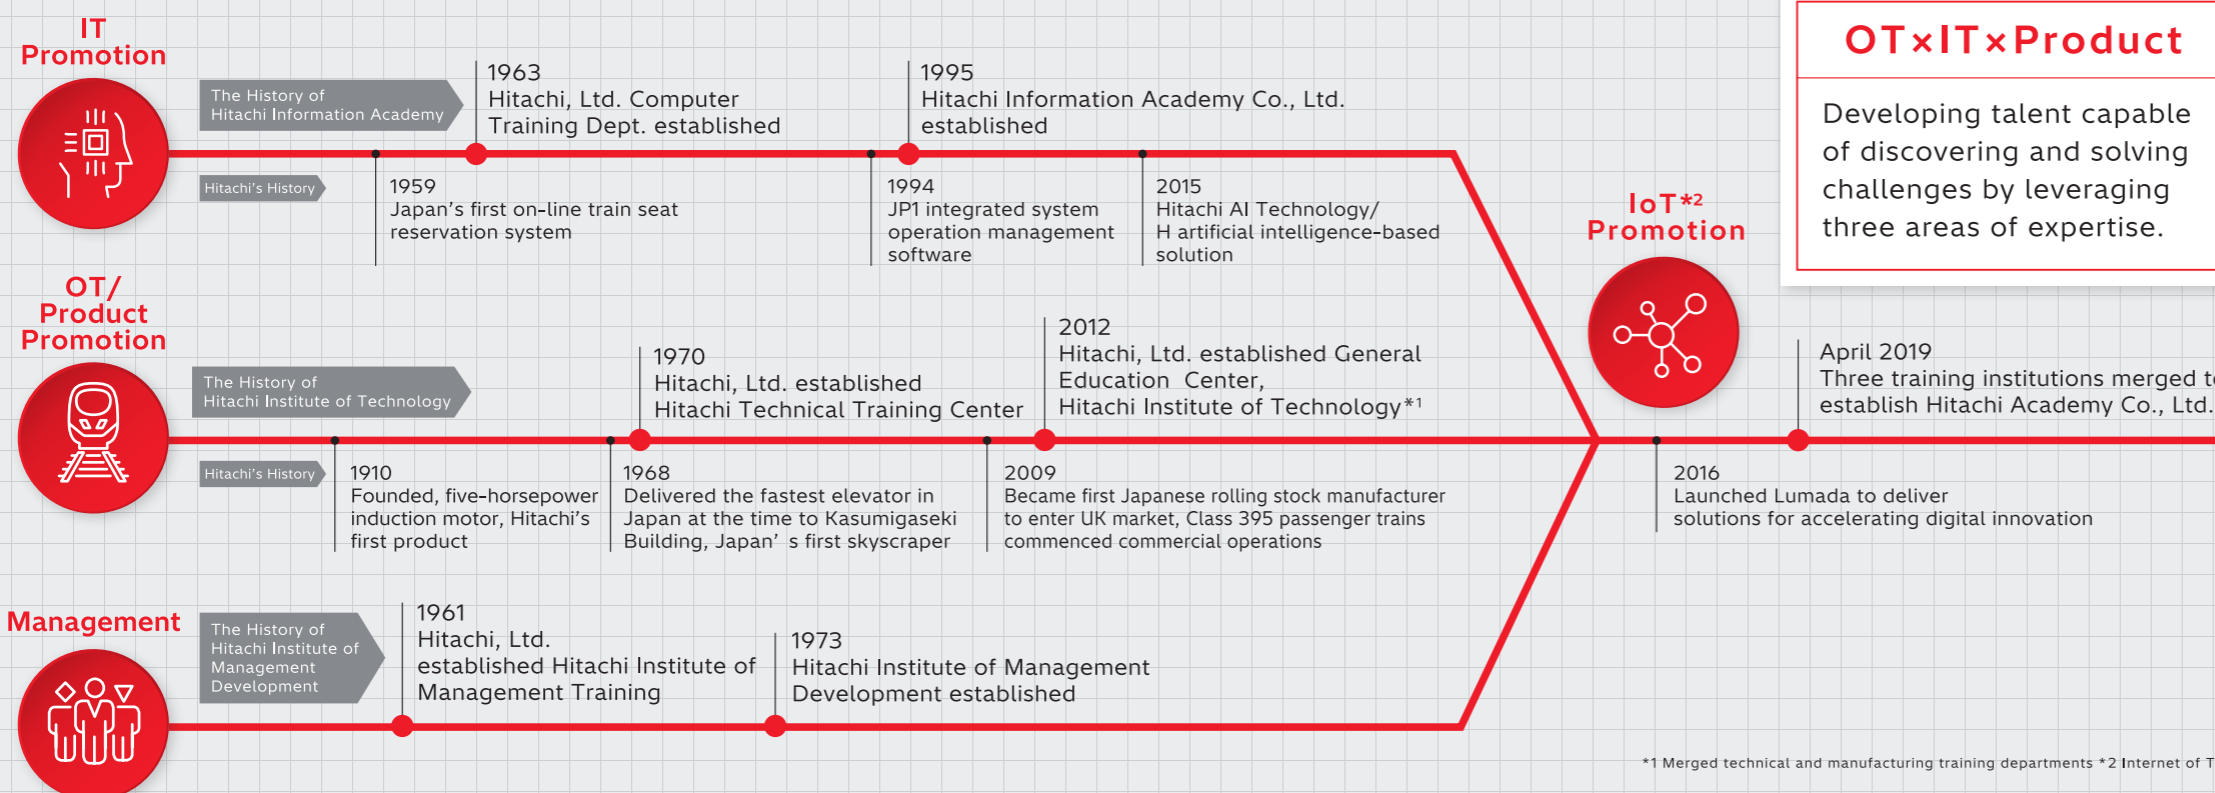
IT Promotion

The History of Hitachi Information Academy

1963
Hitachi, Ltd. Computer Training Dept. established

1995
Hitachi Information Academy Co., Ltd. established

Hitachi's History

1959
Japan's first on-line train seat reservation system

1994
JP1 integrated system operation management software

2015
Hitachi AI Technology/ H artificial intelligence-based solution

OT×IT×Product

Developing talent capable of discovering and solving challenges by leveraging three areas of expertise.

IoT*2 Promotion

OT/ Product Promotion

The History of Hitachi Institute of Technology

1970
Hitachi, Ltd. established Hitachi Technical Training Center

2012
Hitachi, Ltd. established General Education Center, Hitachi Institute of Technology*1

April 2019
Three training institutions merged t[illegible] establish Hitachi Academy Co., Ltd.

Hitachi's History

1910
Founded, five-horsepower induction motor, Hitachi's first product

1968
Delivered the fastest elevator in Japan at the time to Kasumigaseki Building, Japan' s first skyscraper

2009
Became first Japanese rolling stock manufacturer to enter UK market, Class 395 passenger trains commenced commercial operations

2016
Launched Lumada to deliver solutions for accelerating digital innovation

Management

The History of Hitachi Institute of Management Development

1961
Hitachi, Ltd. established Hitachi Institute of Management Training

1973
Hitachi Institute of Management Development established

*1 Merged technical and manufacturing training departments *2 Internet of T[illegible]